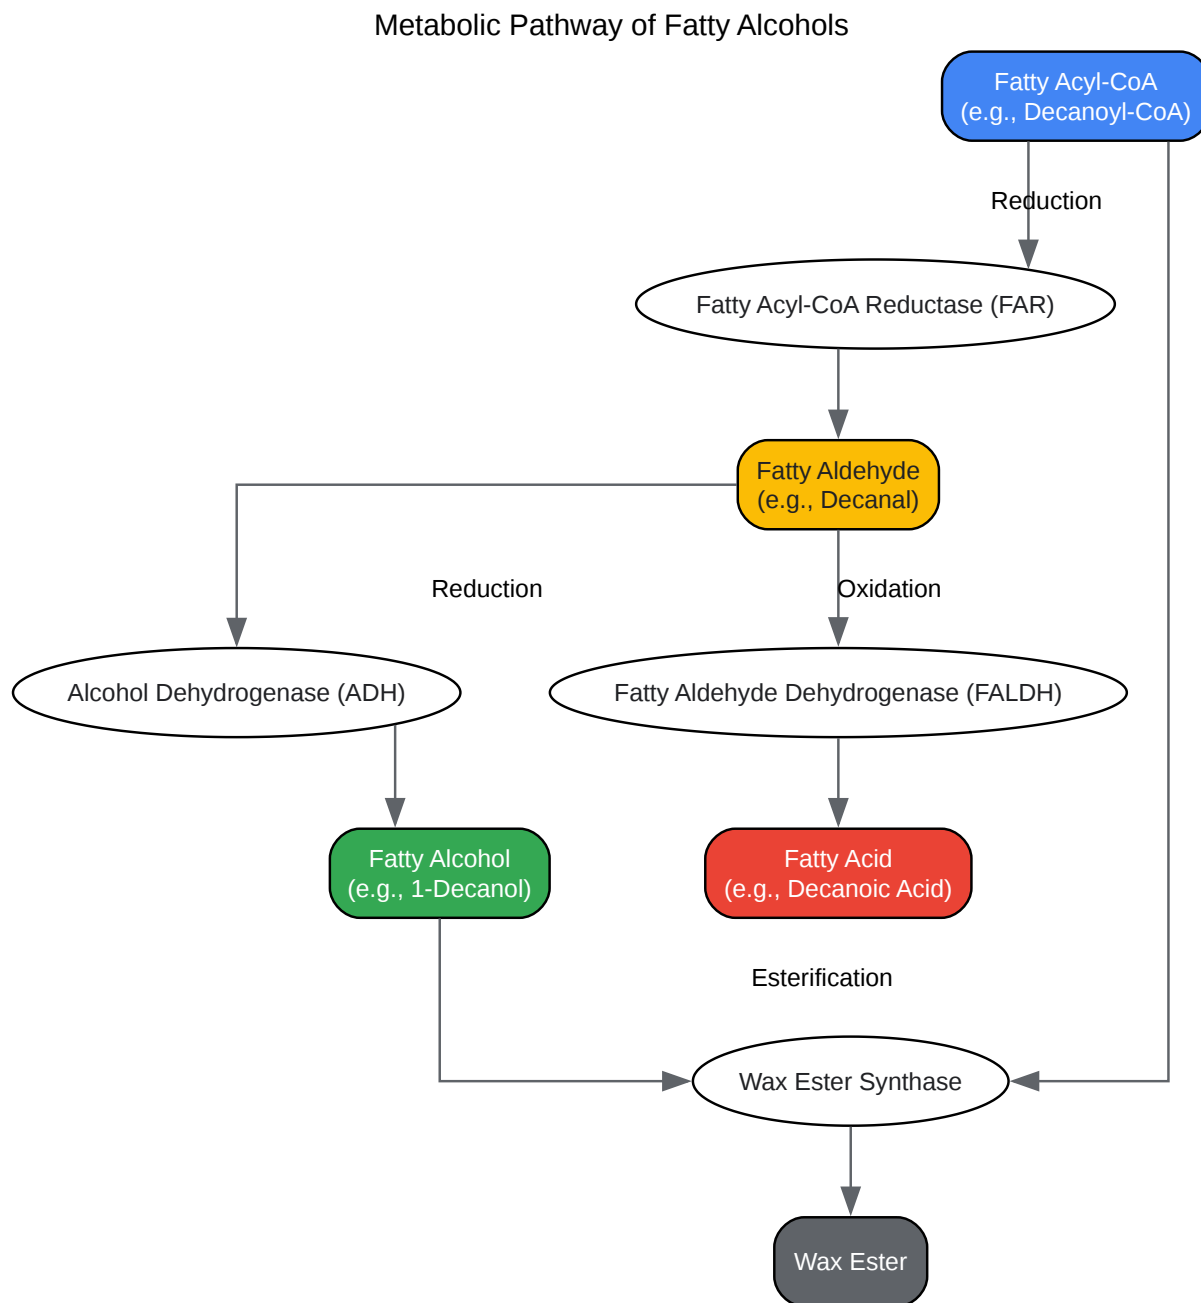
Metabolic Pathway of Fatty Alcohols

Fatty Acyl-CoA
(e.g., Decanoyl-CoA)

Reduction

Fatty Acyl-CoA Reductase (FAR)

Fatty Aldehyde
(e.g., Decanal)

Reduction

Oxidation

Alcohol Dehydrogenase (ADH)

Fatty Aldehyde Dehydrogenase (FALDH)

Fatty Alcohol
(e.g., 1-Decanol)

Fatty Acid
(e.g., Decanoic Acid)

Esterification

Wax Ester Synthase

Wax Ester